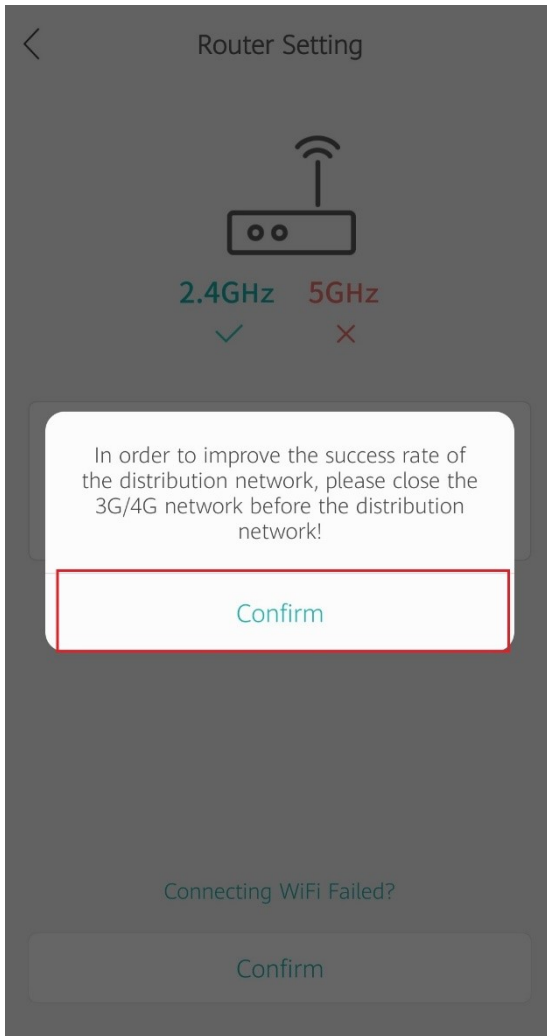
Router Setting

2.4GHz 5GHz

In order to improve the success rate of the distribution network, please close the 3G/4G network before the distribution network!

Confirm

Connecting WiFi Failed?

Confirm